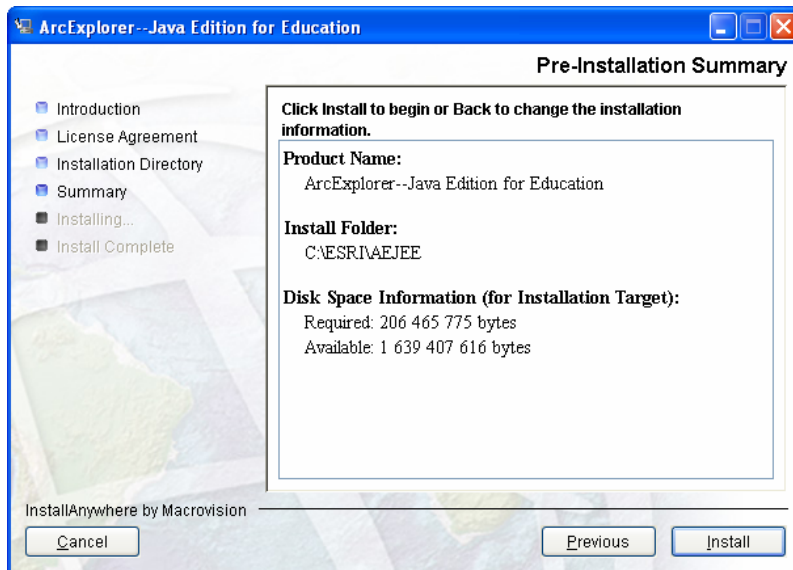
ArcExplorer--Java Edition for Education

Pre-Installation Summary

Introduction
License Agreement
Installation Directory
Summary
Installing...
Install Complete

Click Install to begin or Back to change the installation information.

Product Name:
ArcExplorer--Java Edition for Education

Install Folder:
C:\ESRI\AEJEE

Disk Space Information (for Installation Target):
Required: 206 465 775 bytes
Available: 1 639 407 616 bytes

InstallAnywhere by Macrovision

Cancel

Previous

Install